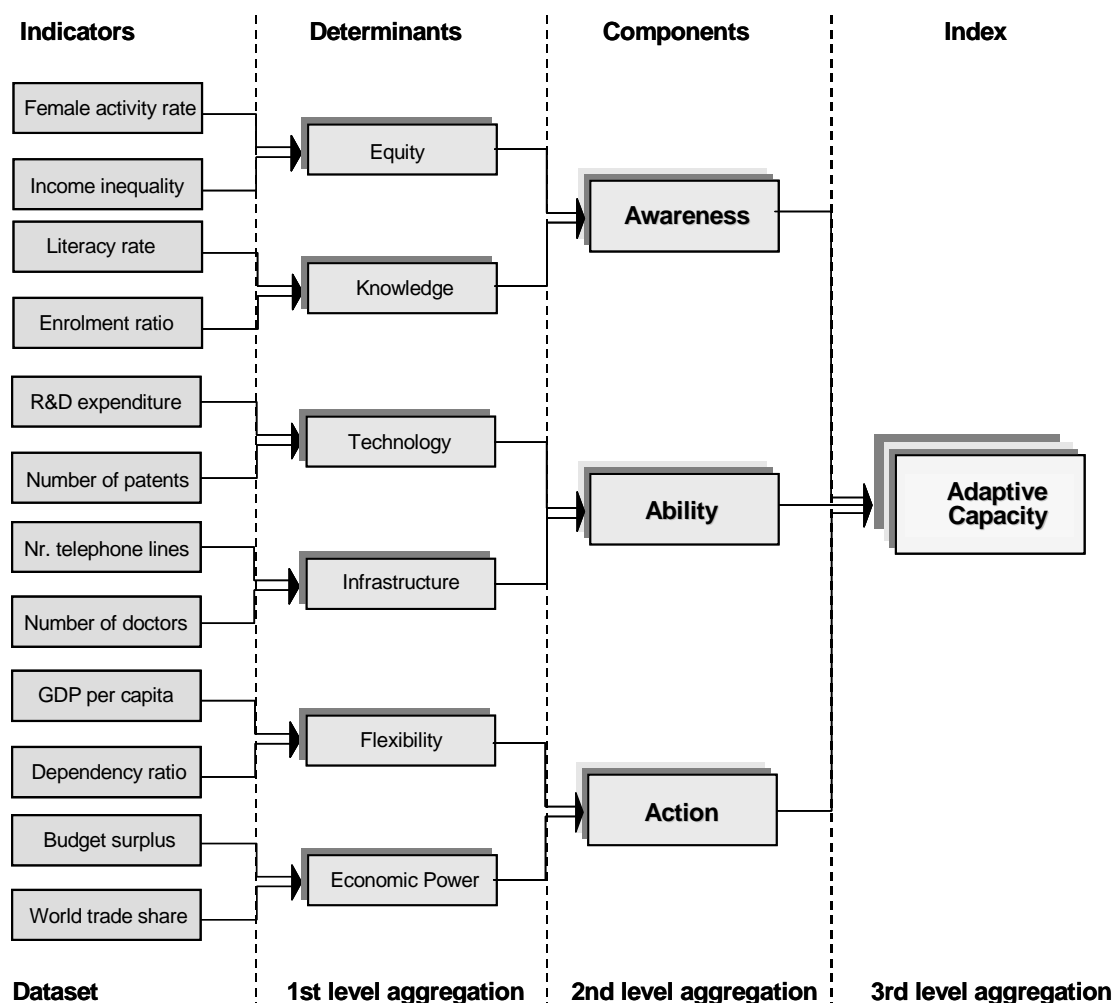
Indicators

Determinants

Components

Index

Female activity rate

Income inequality

Literacy rate

Enrolment ratio

R&D expenditure

Number of patents

Nr. telephone lines

Number of doctors

GDP per capita

Dependency ratio

Budget surplus

World trade share

Equity

Knowledge

Technology

Infrastructure

Flexibility

Economic Power

Awareness

Ability

Action

Adaptive Capacity

Dataset

1st level aggregation

2nd level aggregation

3rd level aggregation